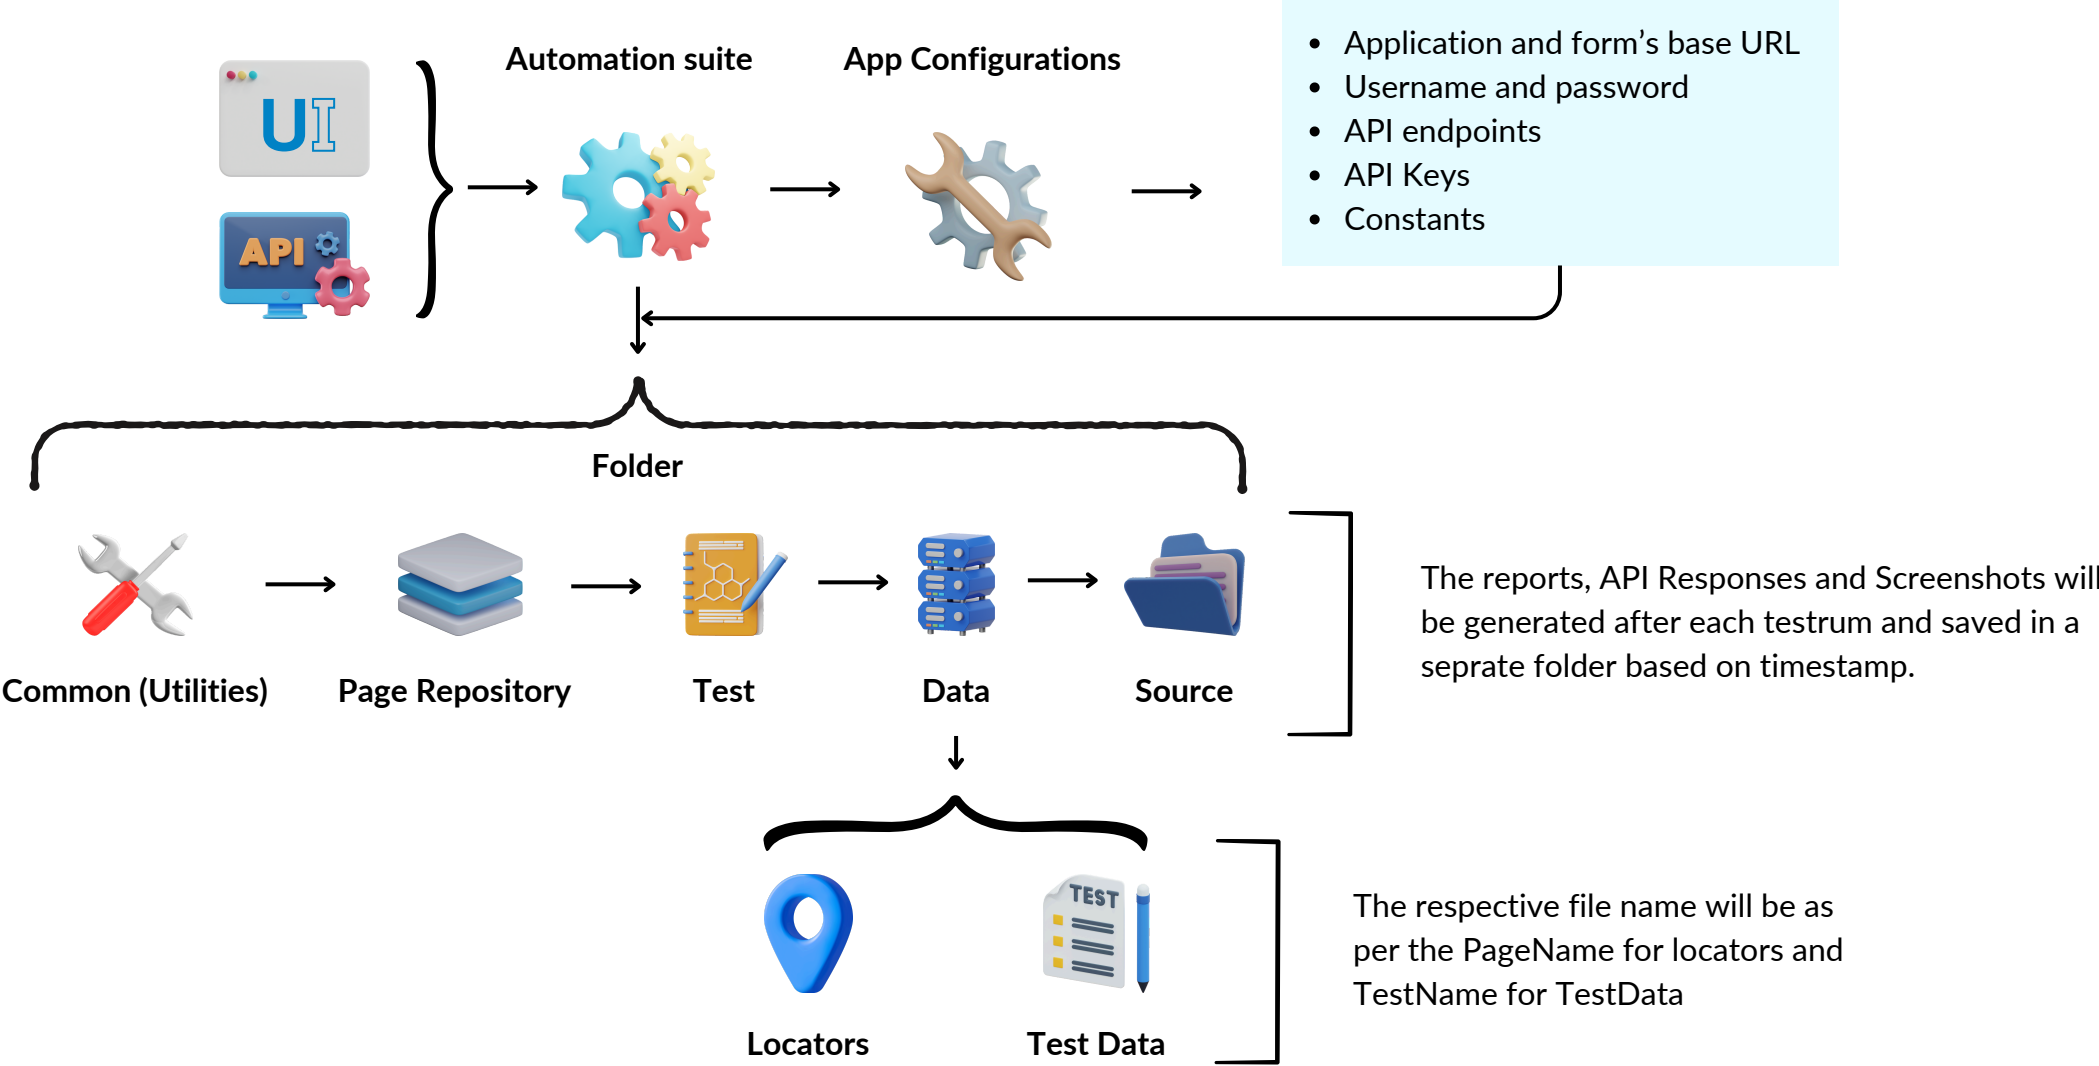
UI

API

Automation suite

App Configurations

- Application and form's base URL
- Username and password
- API endpoints
- API Keys
- Constants

Folder

Common (Utilities)

Page Repository

Test

Data

Source

The reports, API Responses and Screenshots will be generated after each testrum and saved in a seprate folder based on timestamp.

Locators

TEST

Test Data

The respective file name will be as per the PageName for locators and TestName for TestData